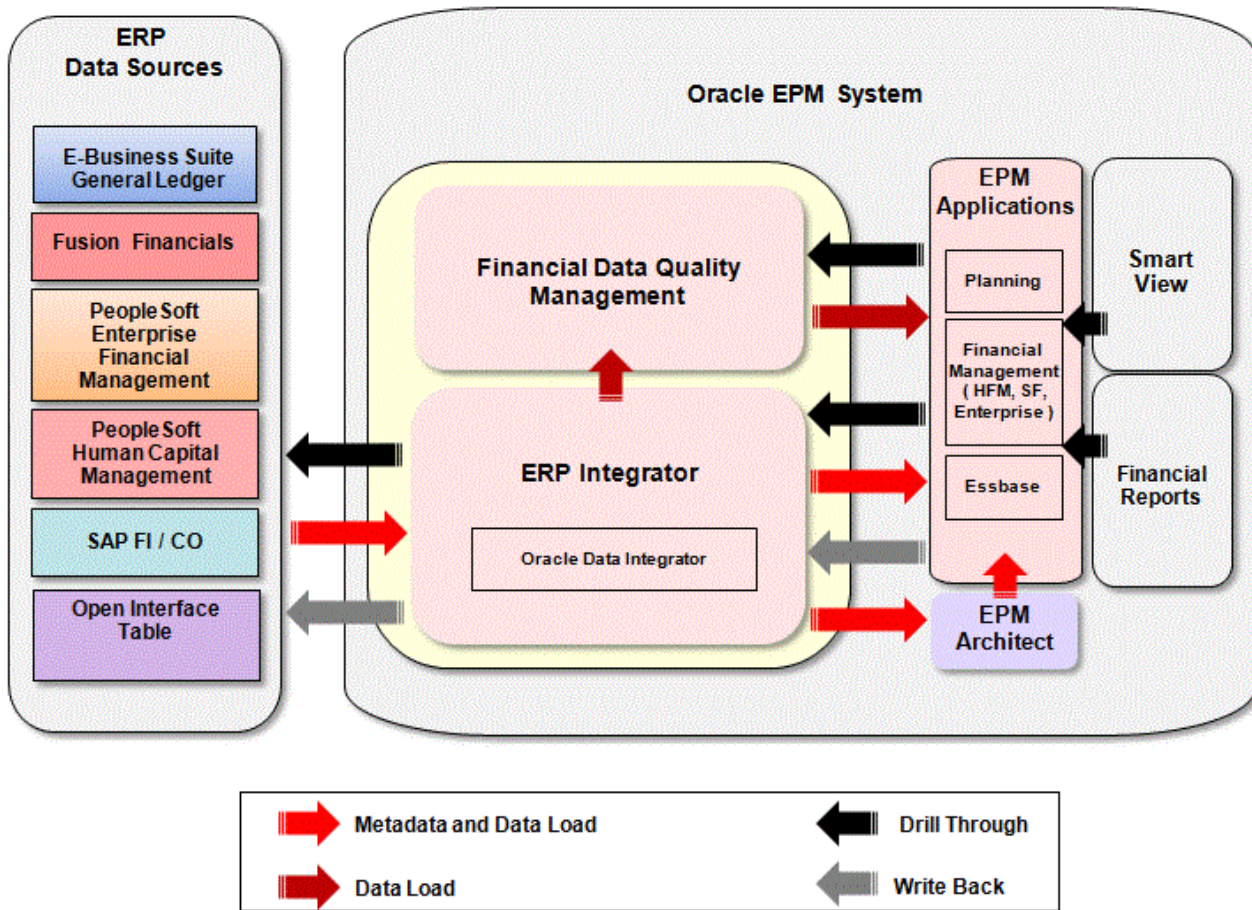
ERP
Data Sources

E-Business Suite
General Ledger

Fusion Financials

PeopleSoft
Enterprise
Financial
Management

PeopleSoft
Human Capital
Management

SAP FI / CO

Open Interface
Table

Oracle EPM System

Financial Data Quality
Management

ERP Integrator

Oracle Data Integrator

EPM
Applications

Planning

Financial
Management
( HFM, SF,
Enterprise )

Essbase

EPM
Architect

Smart
View

Financial
Reports

Metadata and Data Load

Drill Through

Data Load

Write Back